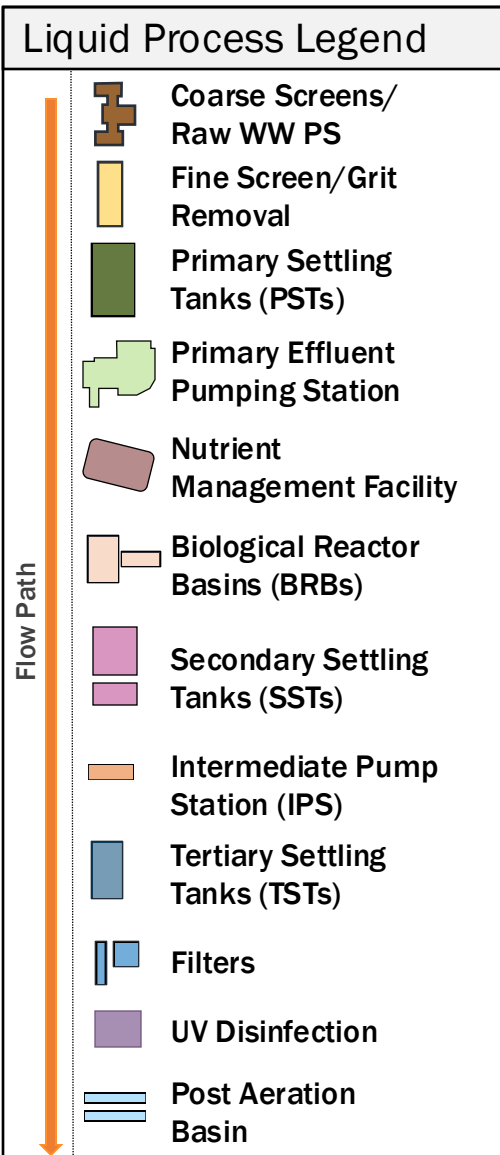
Liquid Process Legend

Flow Path

Coarse Screens/ Raw WW PS

Fine Screen/Grit Removal

Primary Settling Tanks (PSTs)

Primary Effluent Pumping Station

Nutrient Management Facility

Biological Reactor Basins (BRBs)

Secondary Settling Tanks (SSTs)

Intermediate Pump Station (IPS)

Tertiary Settling Tanks (TSTs)

Filters

UV Disinfection

Post Aeration Basin